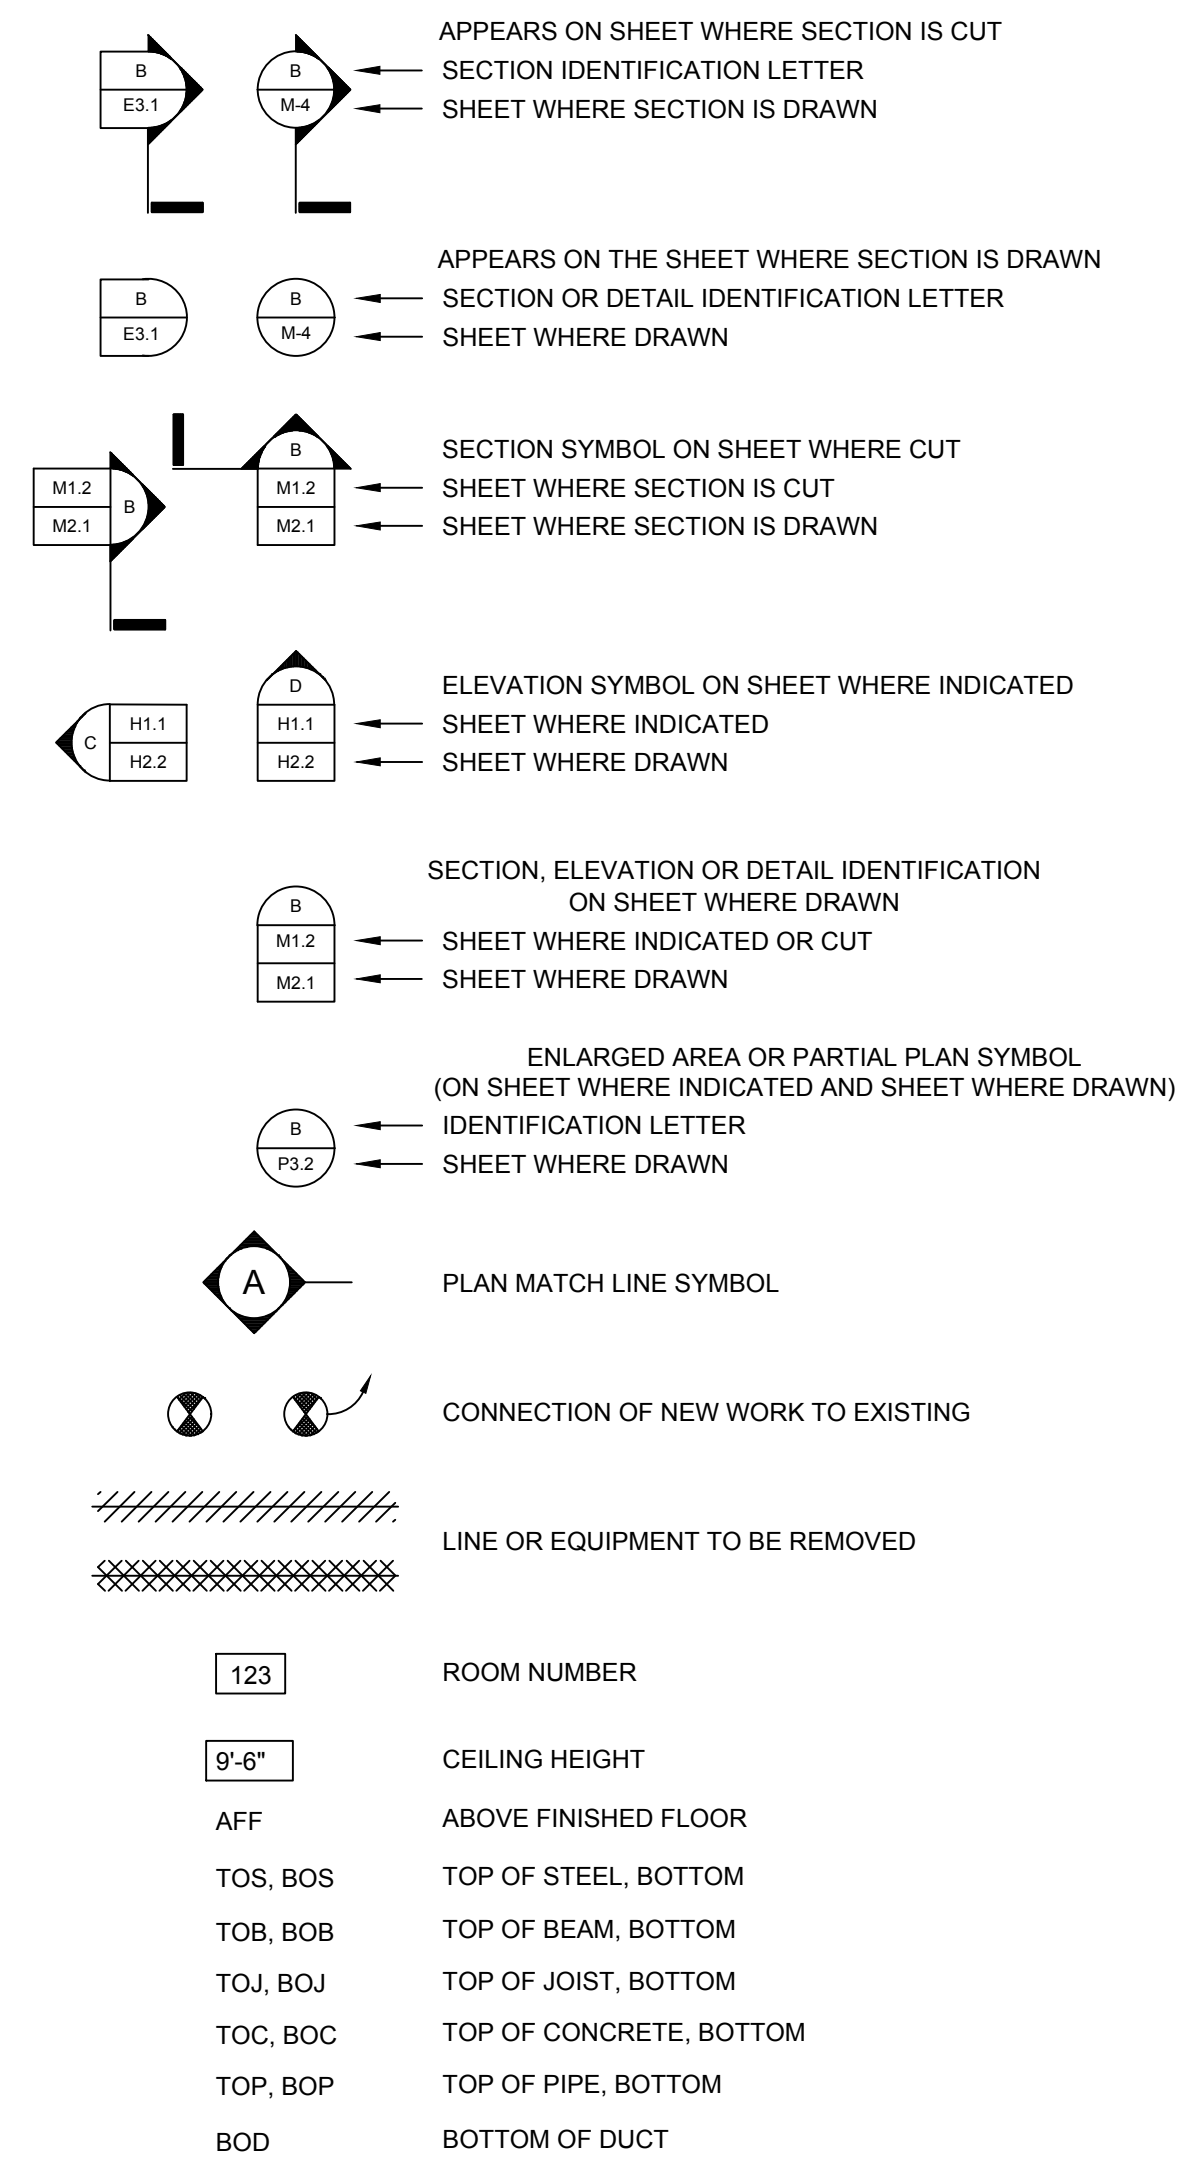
B
E3.1

B
M-4

APPEARS ON SHEET WHERE SECTION IS CUT
SECTION IDENTIFICATION LETTER
SHEET WHERE SECTION IS DRAWN

B
E3.1

B
M-4

APPEARS ON THE SHEET WHERE SECTION IS DRAWN
SECTION OR DETAIL IDENTIFICATION LETTER
SHEET WHERE DRAWN

M1.2
M2.1
B

B
M1.2
M2.1

SECTION SYMBOL ON SHEET WHERE CUT
SHEET WHERE SECTION IS CUT
SHEET WHERE SECTION IS DRAWN

C
H1.1
H2.2

D
H1.1
H2.2

ELEVATION SYMBOL ON SHEET WHERE INDICATED
SHEET WHERE INDICATED
SHEET WHERE DRAWN

B
M1.2
M2.1

SECTION, ELEVATION OR DETAIL IDENTIFICATION ON SHEET WHERE DRAWN
SHEET WHERE INDICATED OR CUT
SHEET WHERE DRAWN

B
P3.2

ENLARGED AREA OR PARTIAL PLAN SYMBOL (ON SHEET WHERE INDICATED AND SHEET WHERE DRAWN)
IDENTIFICATION LETTER
SHEET WHERE DRAWN

A

PLAN MATCH LINE SYMBOL

CONNECTION OF NEW WORK TO EXISTING

LINE OR EQUIPMENT TO BE REMOVED

123 ROOM NUMBER

9'-6" CEILING HEIGHT

AFF ABOVE FINISHED FLOOR

TOS, BOS TOP OF STEEL, BOTTOM

TOB, BOB TOP OF BEAM, BOTTOM

TOJ, BOJ TOP OF JOIST, BOTTOM

TOC, BOC TOP OF CONCRETE, BOTTOM

TOP, BOP TOP OF PIPE, BOTTOM

BOD BOTTOM OF DUCT